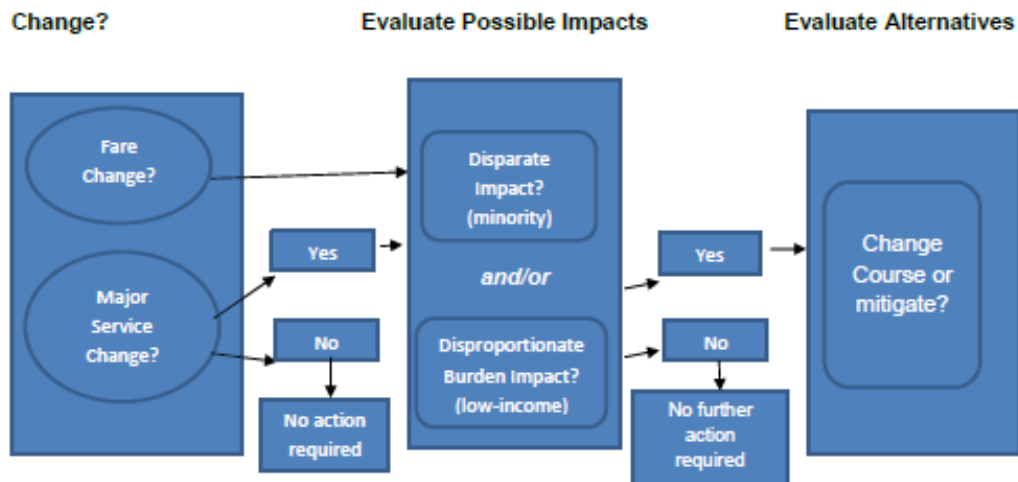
Change?

Evaluate Possible Impacts

Evaluate Alternatives

Fare Change?

Major Service Change?

Yes

No

No action required

Disparate Impact? (minority)

and/or

Disproportionate Burden Impact? (low-income)

Yes

No

No further action required

Change Course or mitigate?